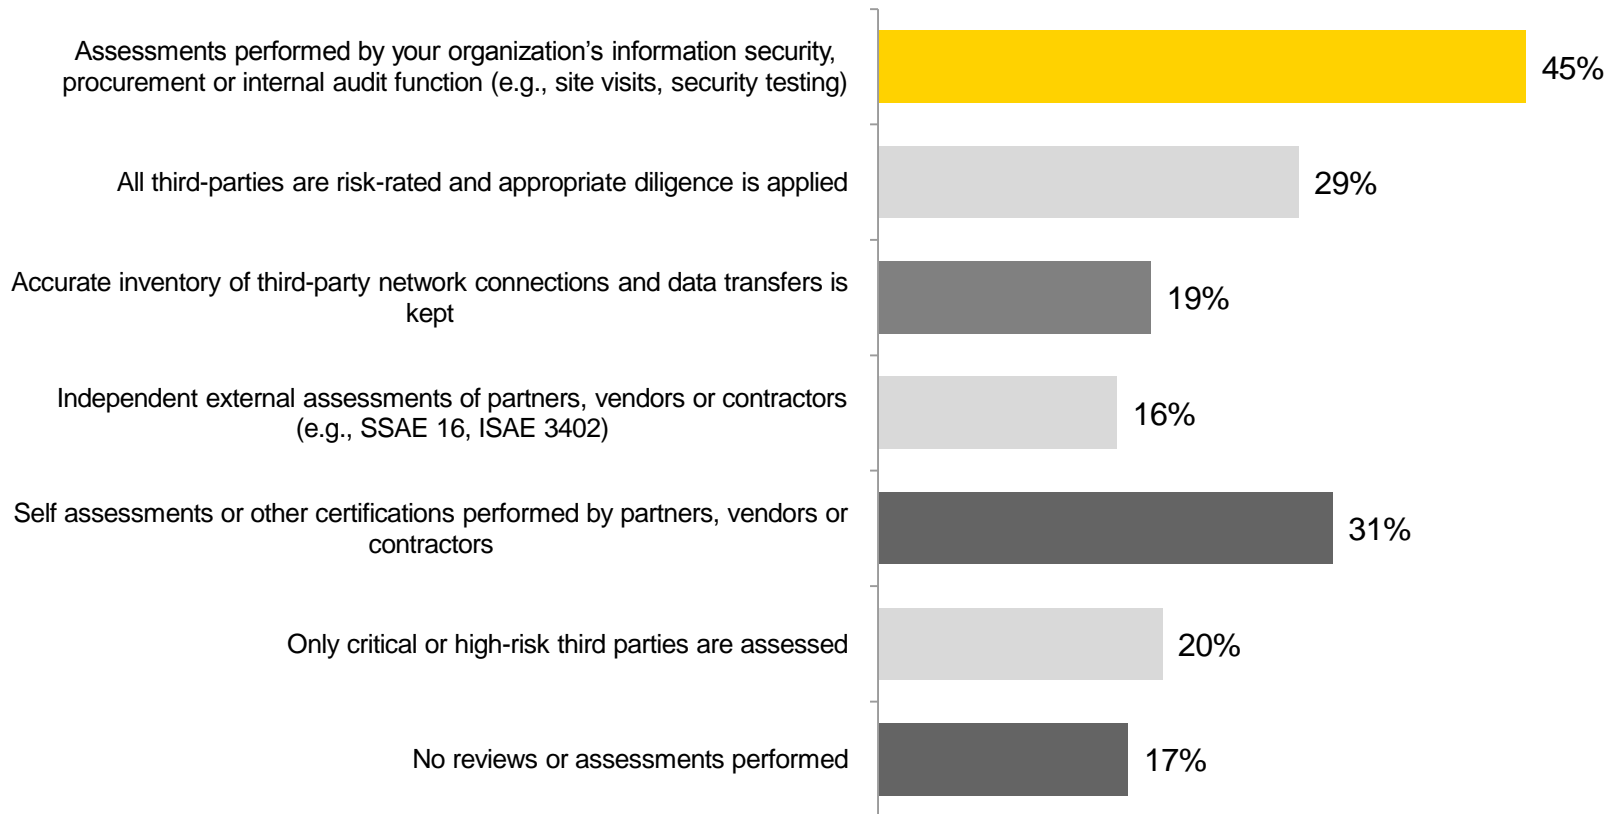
Assessments performed by your organization’s information security, procurement or internal audit function (e.g., site visits, security testing)
45%

All third-parties are risk-rated and appropriate diligence is applied
29%

Accurate inventory of third-party network connections and data transfers is kept
19%

Independent external assessments of partners, vendors or contractors (e.g., SSAE 16, ISAE 3402)
16%

Self assessments or other certifications performed by partners, vendors or contractors
31%

Only critical or high-risk third parties are assessed
20%

No reviews or assessments performed
17%